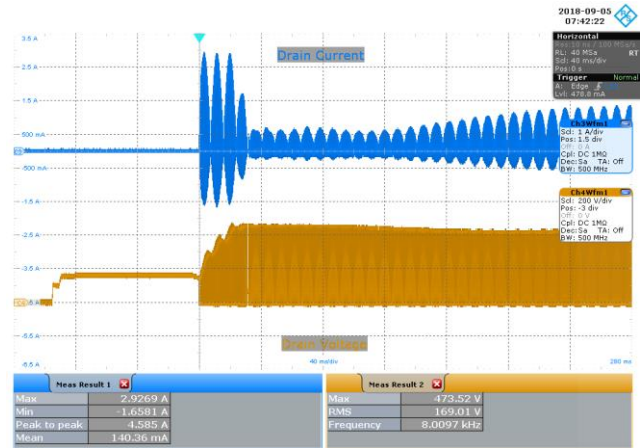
2018-09-05
07:42:22

Horizontal
Res: 10 ns / 100 MSa/s
RL: 40 MSa RT
Scl: 40 ms/div
Pos: 0 s

Trigger Normal
A: Edge
Lvl: 478.0 mA

Ch3Wfm1
Scl: 1 A/div
Pos: 1.5 div
Off: 0 A
Cpl: DC 1MΩ
Dec:Sa TA: Off
BW: 500 MHz

Ch4Wfm1
Scl: 200 V/div
Pos: -3 div
Off: 0 V
Cpl: DC 1MΩ
Dec:Sa TA: Off
BW: 500 MHz

3.5 A
2.5 A
1.5 A
500 mA
-500 mA
-1.5 A
-2.5 A
-3.5 A
-4.5 A
-5.5 A

Drain Current
Drain Voltage

40 ms/div
280 ms

Meas Result 1

| | |
|---|---|
| Max | 2.9269 A |
| Min | -1.6581 A |
| Peak to peak | 4.585 A |
| Mean | 140.36 mA |

Meas Result 2

| | |
|---|---|
| Max | 473.52 V |
| RMS | 169.01 V |
| Frequency | 8.0097 kHz |